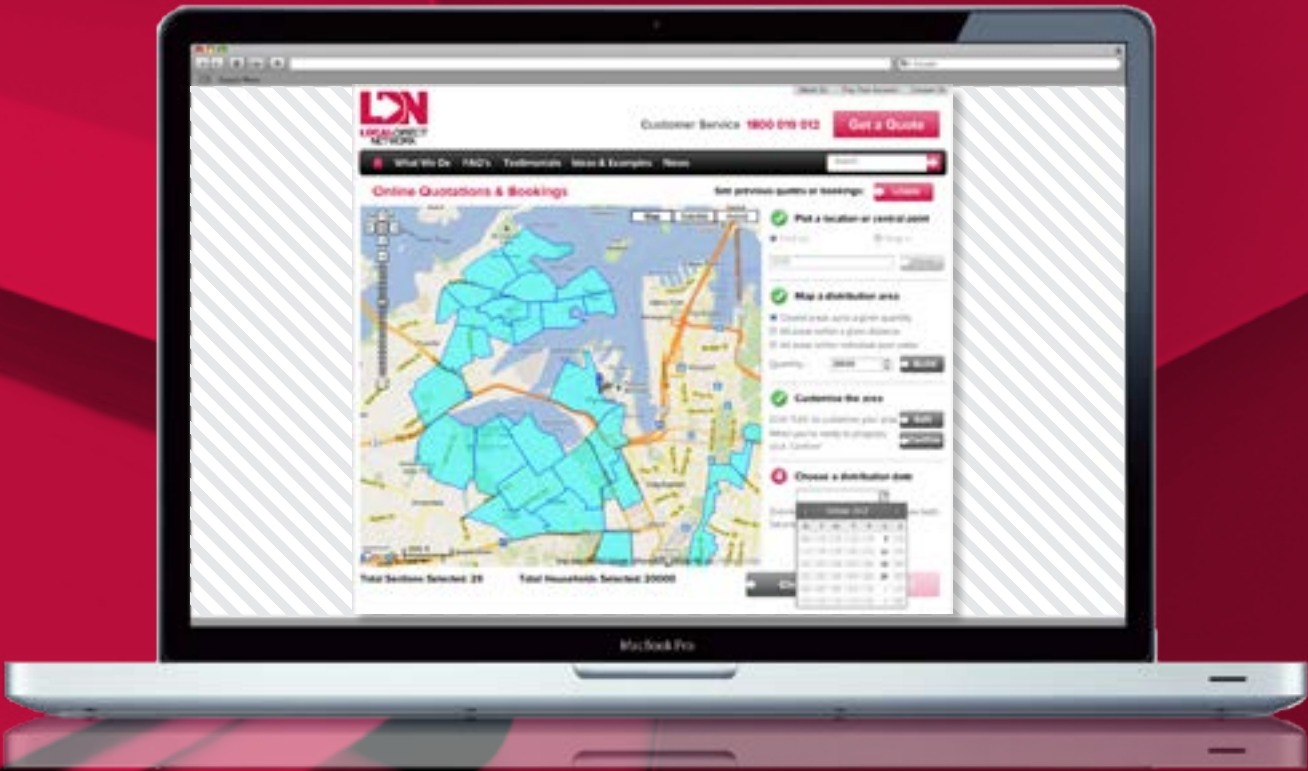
LDN
LOCAL DIRECT NETWORK

Customer Service 1800 010 012

Get a Quote

What We Do FAQ's Testimonials Ideas & Examples News

Search

Online Quotations & Bookings

See previous quotes or bookings: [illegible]

Map Satellite Hybrid

Pick a location or central point

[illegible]

Map a distribution area

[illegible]

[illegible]

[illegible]

Quantity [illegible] Build

Customise the area

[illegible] Edit

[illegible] Confirm

4 Choose a distribution date

October 2012

Total Sections Selected: 29

Total Households Selected: 20000

MacBook Pro